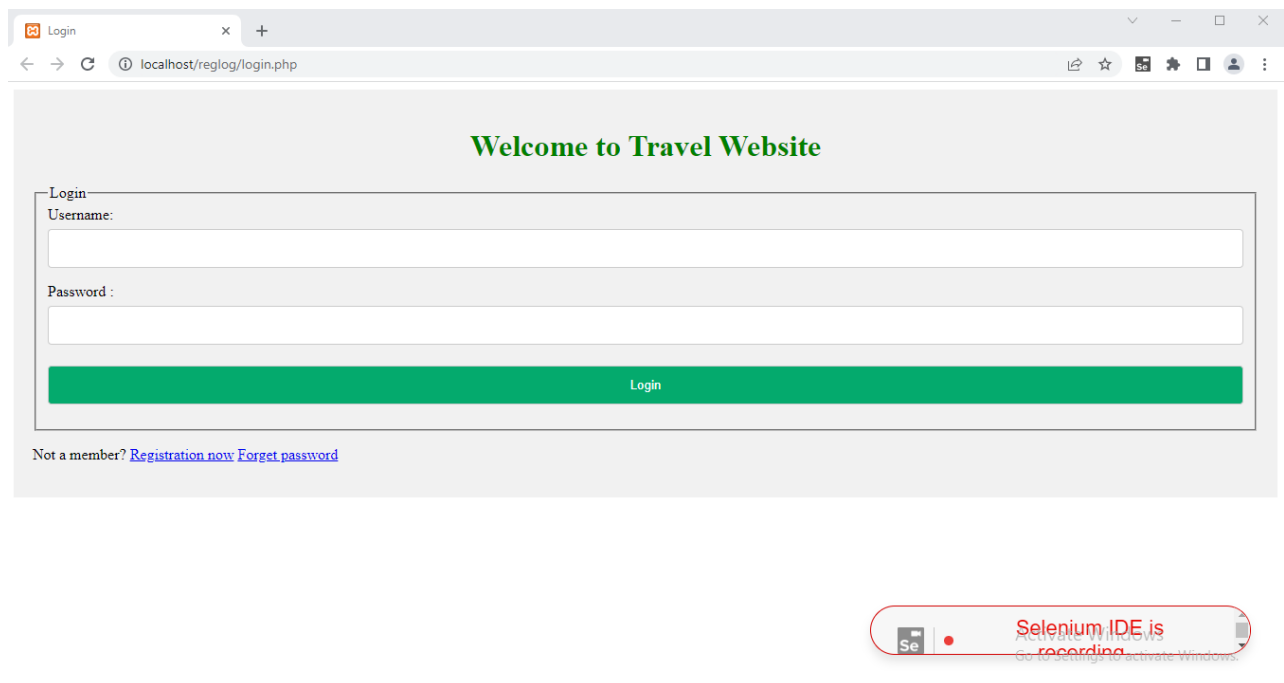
Login
localhost/reglog/login.php

Welcome to Travel Website

Login
Username:

Password :

Login

Not a member? Registration now Forget password

Se
Selenium IDE is recording

Activate Windows
Go to Settings to activate Windows.